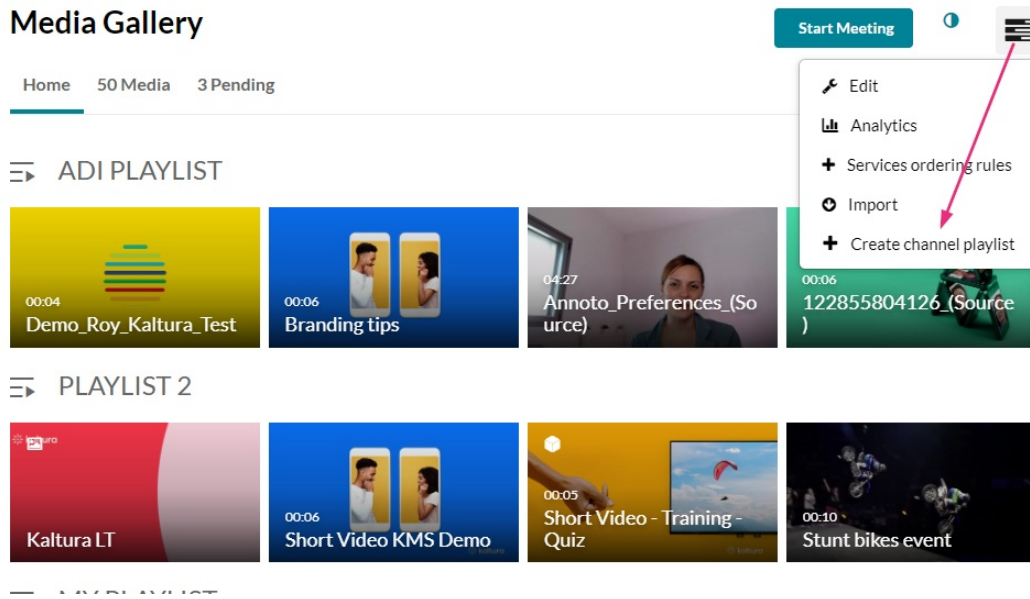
Media Gallery

Start Meeting

Home 50 Media 3 Pending

Edit
Analytics
Services ordering rules
Import
Create channel playlist

ADI PLAYLIST

00:04
Demo_Roy_Kaltura_Test

00:06
Branding tips

04:27
Annoto_Preferences_(Source)

00:06
122855804126_(Source)

PLAYLIST 2

Kaltura LT

00:06
Short Video KMS Demo

00:05
Short Video - Training - Quiz

00:10
Stunt bikes event

MY PLAYLIST